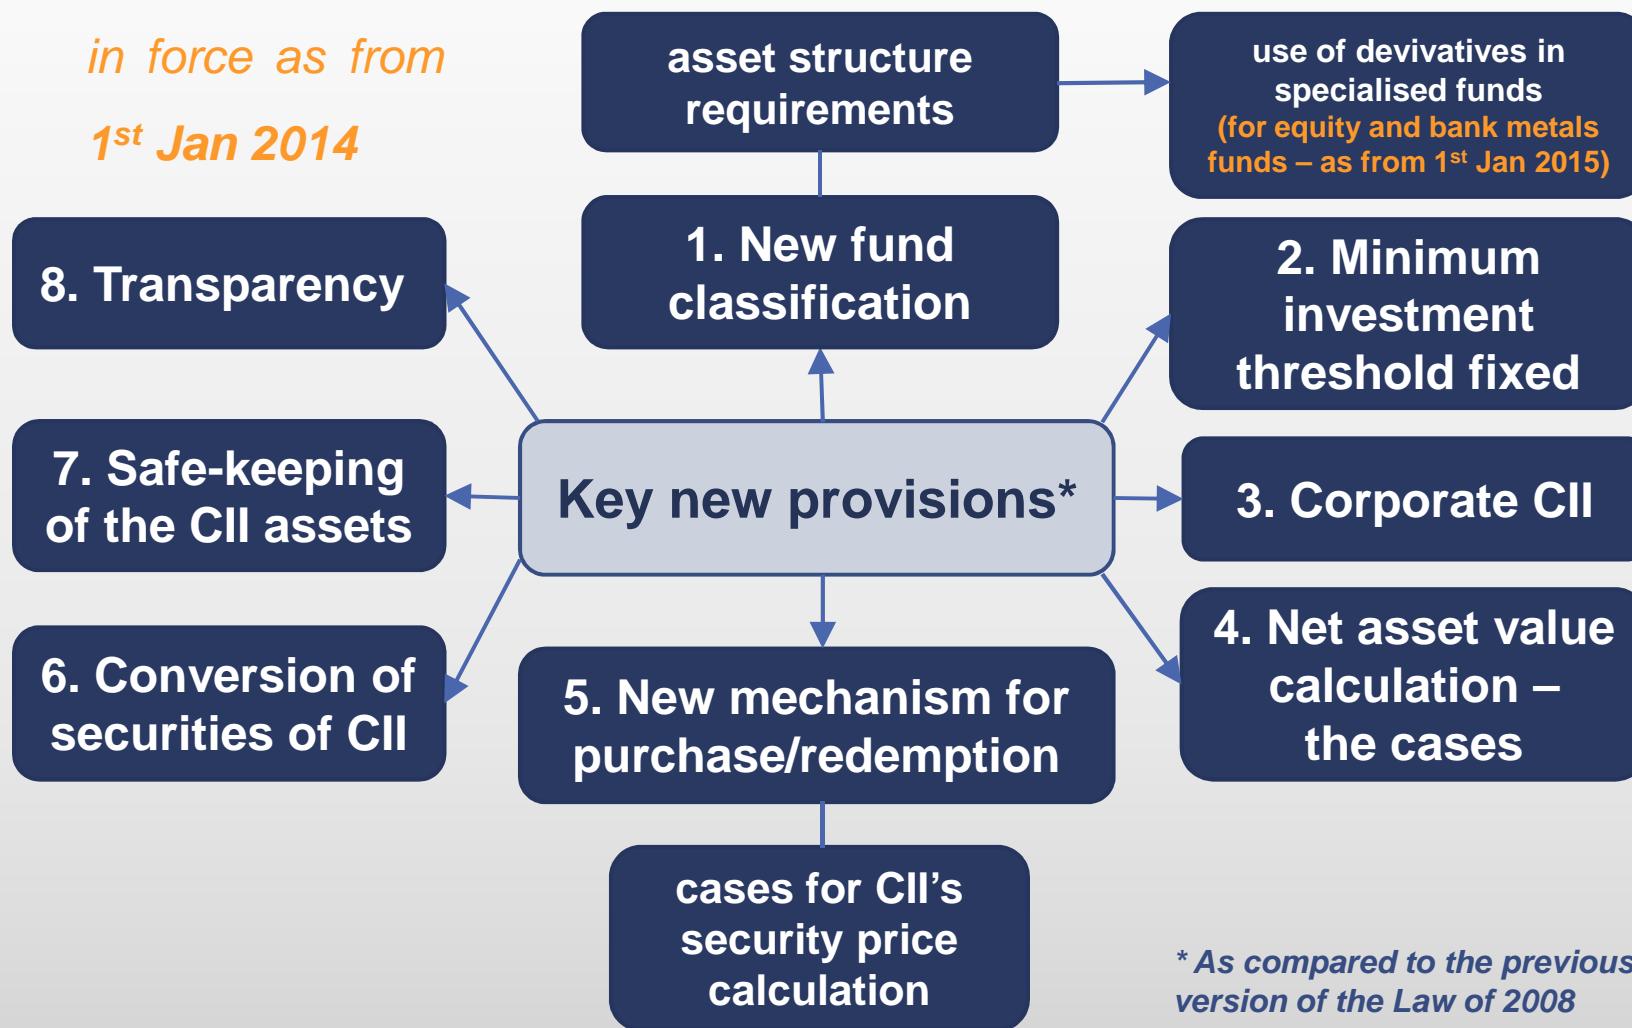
in force as from

1$^{st}$ Jan 2014

asset structure requirements

use of devivatives in specialised funds (for equity and bank metals funds – as from 1$^{st}$ Jan 2015)

8. Transparency

1. New fund classification

2. Minimum investment threshold fixed

7. Safe-keeping of the CII assets

Key new provisions*

3. Corporate CII

6. Conversion of securities of CII

5. New mechanism for purchase/redemption

4. Net asset value calculation – the cases

cases for CII's security price calculation

* As compared to the previous version of the Law of 2008